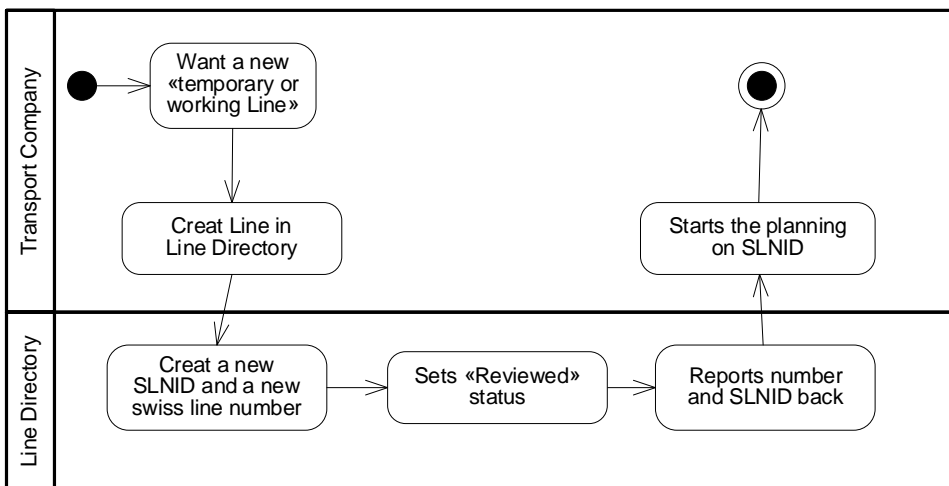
Transport Company

Want a new «temporary or working Line»

Creat Line in Line Directory

Starts the planning on SLNID

Line Directory

Creat a new SLNID and a new swiss line number

Sets «Reviewed» status

Reports number and SLNID back